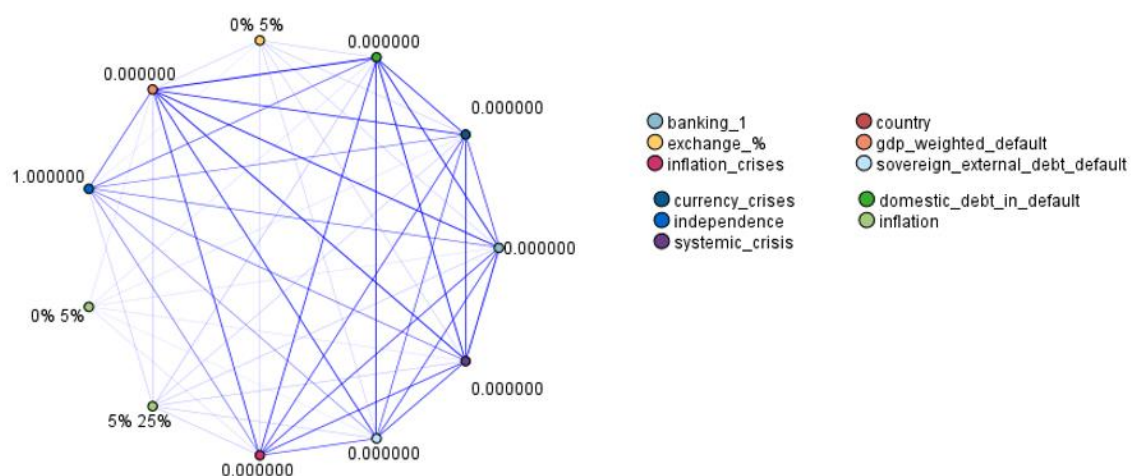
0% 5%
0.000000
0.000000
0.000000
1.000000
0.000000
0% 5%
0.000000
5% 25%
0.000000
0.000000

banking_1
exchange_%
inflation_crises
country
gdp_weighted_default
sovereign_external_debt_default
currency_crises
independence
systemic_crisis
domestic_debt_in_default
inflation